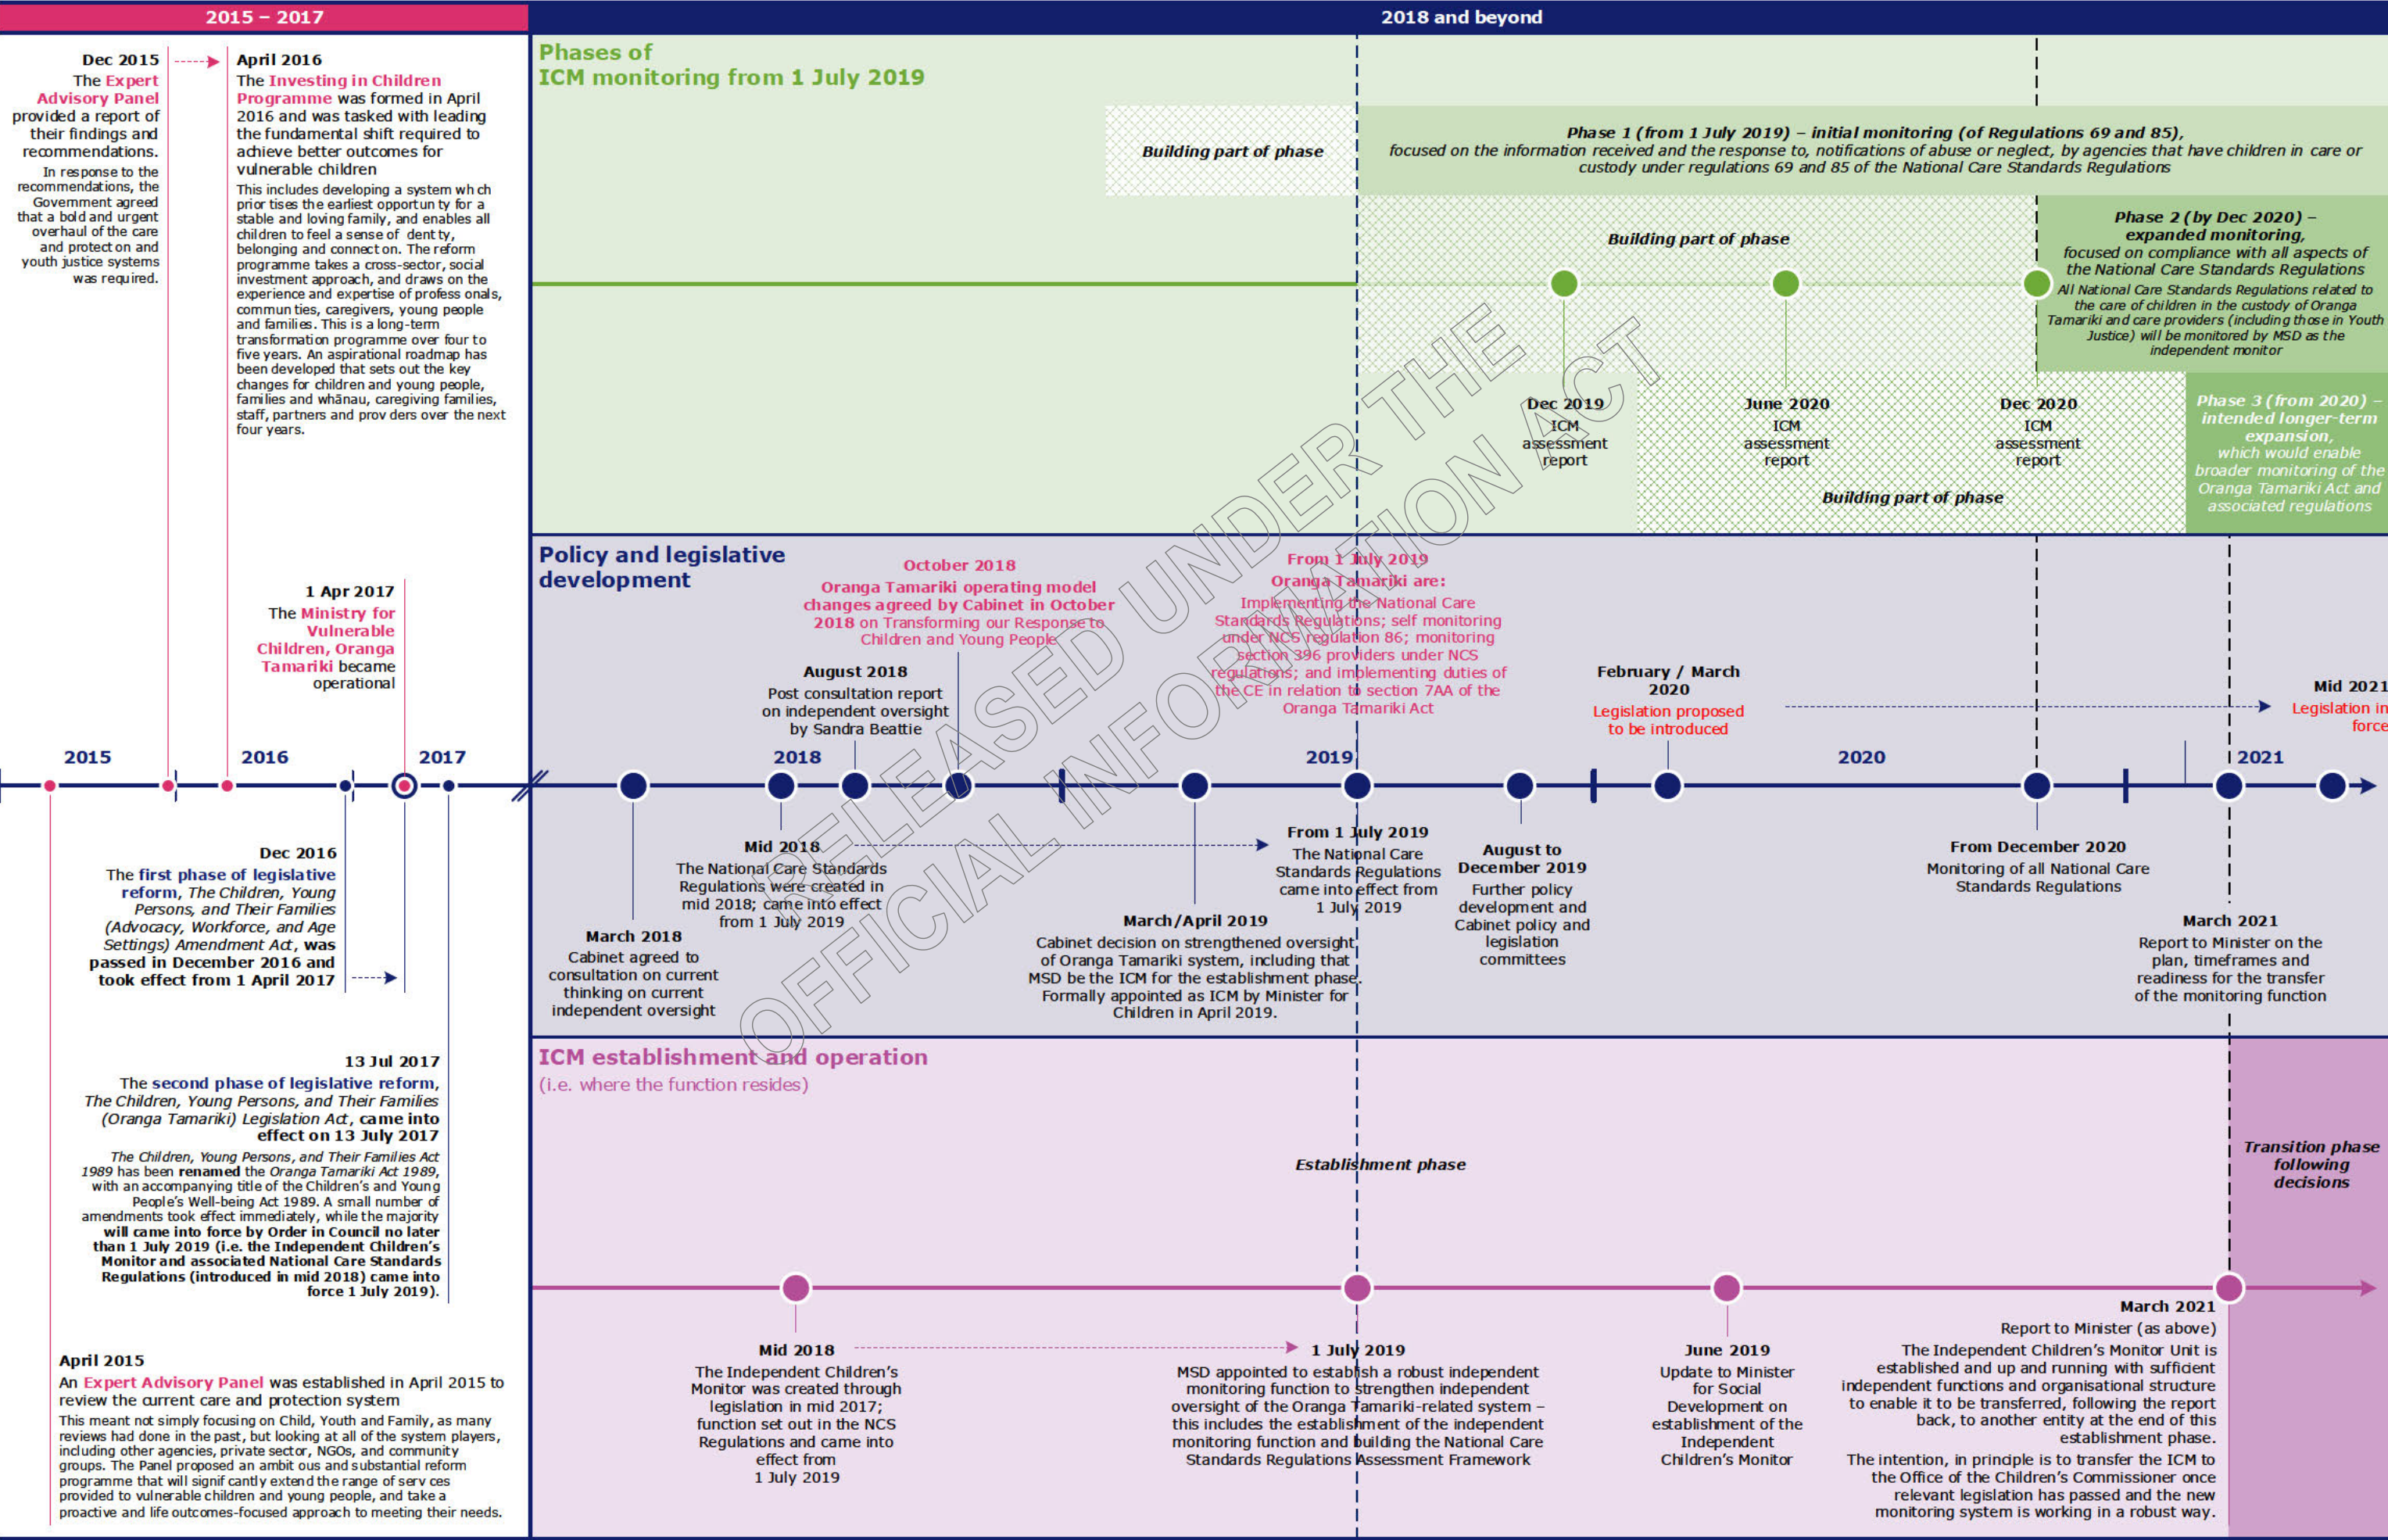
2015 – 2017

2018 and beyond

Dec 2015
The Expert Advisory Panel provided a report of their findings and recommendations.

In response to the recommendations, the Government agreed that a bold and urgent overhaul of the care and protection and youth justice systems was required.

April 2016
The Investing in Children Programme was formed in April 2016 and was tasked with leading the fundamental shift required to achieve better outcomes for vulnerable children

This includes developing a system wh ch prior tises the earliest opportun ty for a stable and loving family, and enables all children to feel a sense of dent ty, belonging and connect on. The reform programme takes a cross-sector, social investment approach, and draws on the experience and expertise of profess onals, commun ties, caregivers, young people and families. This is a long-term transformation programme over four to five years. An aspirational roadmap has been developed that sets out the key changes for children and young people, families and whānau, caregiving families, staff, partners and prov ders over the next four years.

Phases of
ICM monitoring from 1 July 2019

Building part of phase

Phase 1 (from 1 July 2019) – initial monitoring (of Regulations 69 and 85), focused on the information received and the response to, notifications of abuse or neglect, by agencies that have children in care or custody under regulations 69 and 85 of the National Care Standards Regulations

Building part of phase

Phase 2 (by Dec 2020) – expanded monitoring, focused on compliance with all aspects of the National Care Standards Regulations
All National Care Standards Regulations related to the care of children in the custody of Oranga Tamariki and care providers (including those in Youth Justice) will be monitored by MSD as the independent monitor

Dec 2019
ICM assessment report

June 2020
ICM assessment report

Dec 2020
ICM assessment report

Building part of phase

Phase 3 (from 2020) – intended longer-term expansion, which would enable broader monitoring of the Oranga Tamariki Act and associated regulations

Policy and legislative development

1 Apr 2017
The Ministry for Vulnerable Children, Oranga Tamariki became operational

October 2018
Oranga Tamariki operating model changes agreed by Cabinet in October 2018 on Transforming our Response to Children and Young People

From 1 July 2019
Oranga Tamariki are:
Implementing the National Care Standards Regulations; self monitoring under NCS regulation 86; monitoring section 396 providers under NCS regulations; and implementing duties of the CE in relation to section 7AA of the Oranga Tamariki Act

August 2018
Post consultation report on independent oversight by Sandra Beattie

February / March 2020
Legislation proposed to be introduced

Mid 2021
Legislation in force

2015
2016
2017
2018
2019
2020
2021

Dec 2016
The first phase of legislative reform, The Children, Young Persons, and Their Families (Advocacy, Workforce, and Age Settings) Amendment Act, was passed in December 2016 and took effect from 1 April 2017

Mid 2018
The National Care Standards Regulations were created in mid 2018; came into effect from 1 July 2019

From 1 July 2019
The National Care Standards Regulations came into effect from 1 July 2019

August to December 2019
Further policy development and Cabinet policy and legislation committees

From December 2020
Monitoring of all National Care Standards Regulations

March 2018
Cabinet agreed to consultation on current thinking on current independent oversight

March/April 2019
Cabinet decision on strengthened oversight of Oranga Tamariki system, including that MSD be the ICM for the establishment phase. Formally appointed as ICM by Minister for Children in April 2019.

March 2021
Report to Minister on the plan, timeframes and readiness for the transfer of the monitoring function

13 Jul 2017
The second phase of legislative reform, The Children, Young Persons, and Their Families (Oranga Tamariki) Legislation Act, came into effect on 13 July 2017

The Children, Young Persons, and Their Families Act 1989 has been renamed the Oranga Tamariki Act 1989, with an accompanying title of the Children's and Young People's Well-being Act 1989. A small number of amendments took effect immediately, while the majority will came into force by Order in Council no later than 1 July 2019 (i.e. the Independent Children's Monitor and associated National Care Standards Regulations (introduced in mid 2018) came into force 1 July 2019).

ICM establishment and operation
(i.e. where the function resides)

Establishment phase

Transition phase following decisions

April 2015
An Expert Advisory Panel was established in April 2015 to review the current care and protection system

This meant not simply focusing on Child, Youth and Family, as many reviews had done in the past, but looking at all of the system players, including other agencies, private sector, NGOs, and community groups. The Panel proposed an ambit ous and substantial reform programme that will signif cantly extend the range of serv ces provided to vulnerable children and young people, and take a proactive and life outcomes-focused approach to meeting their needs.

Mid 2018
The Independent Children's Monitor was created through legislation in mid 2017; function set out in the NCS Regulations and came into effect from 1 July 2019

1 July 2019
MSD appointed to establish a robust independent monitoring function to strengthen independent oversight of the Oranga Tamariki-related system – this includes the establishment of the independent monitoring function and building the National Care Standards Regulations Assessment Framework

June 2019
Update to Minister for Social Development on establishment of the Independent Children's Monitor

March 2021
Report to Minister (as above)
The Independent Children's Monitor Unit is established and up and running with sufficient independent functions and organisational structure to enable it to be transferred, following the report back, to another entity at the end of this establishment phase.
The intention, in principle is to transfer the ICM to the Office of the Children's Commissioner once relevant legislation has passed and the new monitoring system is working in a robust way.

RELEASED UNDER THE OFFICIAL INFORMATION ACT